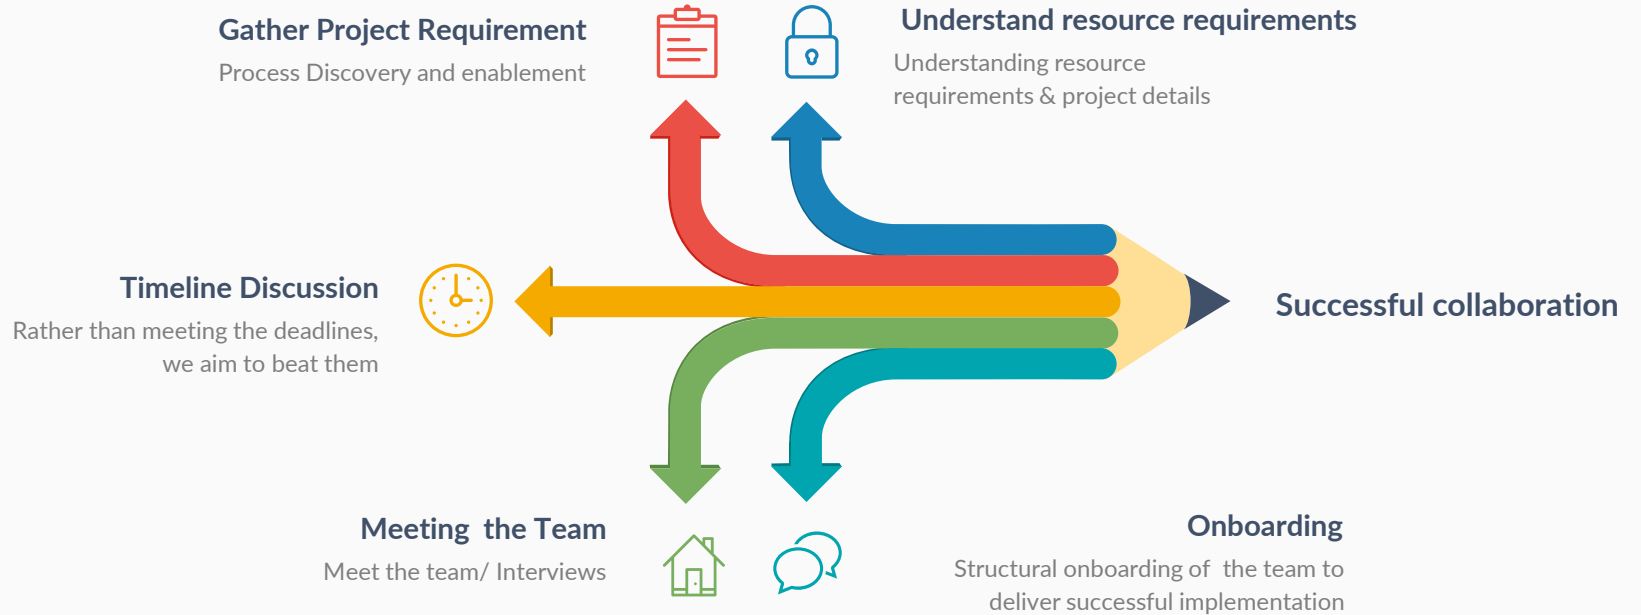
Gather Project Requirement
Process Discovery and enablement

Understand resource requirements
Understanding resource requirements & project details

Timeline Discussion
Rather than meeting the deadlines, we aim to beat them

Successful collaboration

Meeting the Team
Meet the team/ Interviews

Onboarding
Structural onboarding of the team to deliver successful implementation